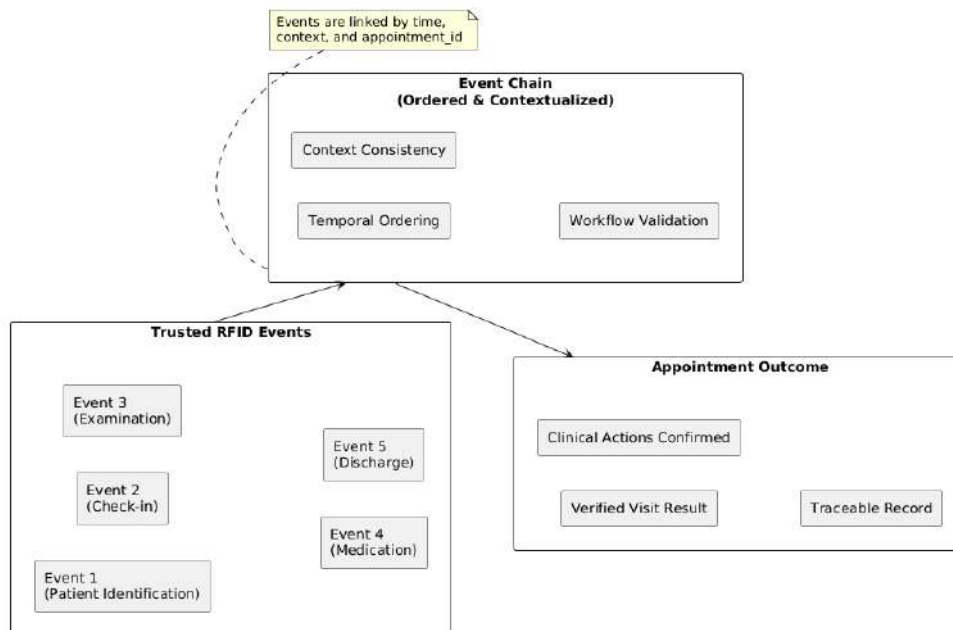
Events are linked by time, context, and appointment_id

Event Chain
(Ordered & Contextualized)

Context Consistency

Temporal Ordering

Workflow Validation

Trusted RFID Events

Event 3
(Examination)

Event 5
(Discharge)

Event 2
(Check-in)

Event 4
(Medication)

Event 1
(Patient Identification)

Appointment Outcome

Clinical Actions Confirmed

Verified Visit Result

Traceable Record